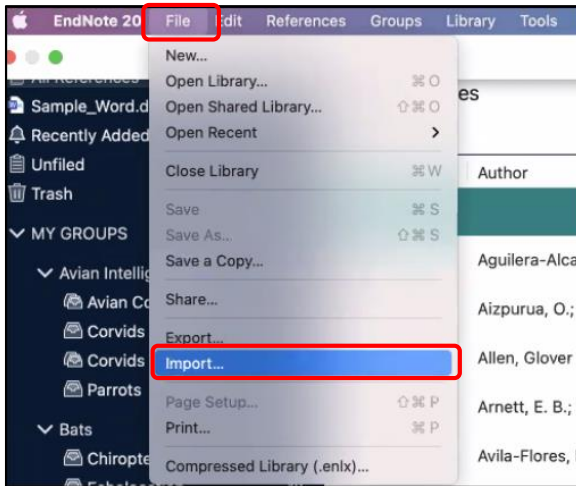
EndNote 20 File Edit References Groups Library Tools

All References
Sample_Word.d
Recently Added
Unfiled
Trash
MY GROUPS
Avian Intellig
Avian Co
Corvids
Corvids
Parrots
Bats
Chiropte
Echolo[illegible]

New...
Open Library... ⌘O
Open Shared Library... ⇧⌘O
Open Recent >
Close Library ⌘W
Save ⌘S
Save As... ⇧⌘S
Save a Copy...
Share...
Export...
Import...
Page Setup... ⇧⌘P
Print... ⌘P
Compressed Library (.enlx)...

es
Author
Aguilera-Alca
Aizpurua, O.;
Allen, Glover
Arnett, E. B.;
Avila-Flores,